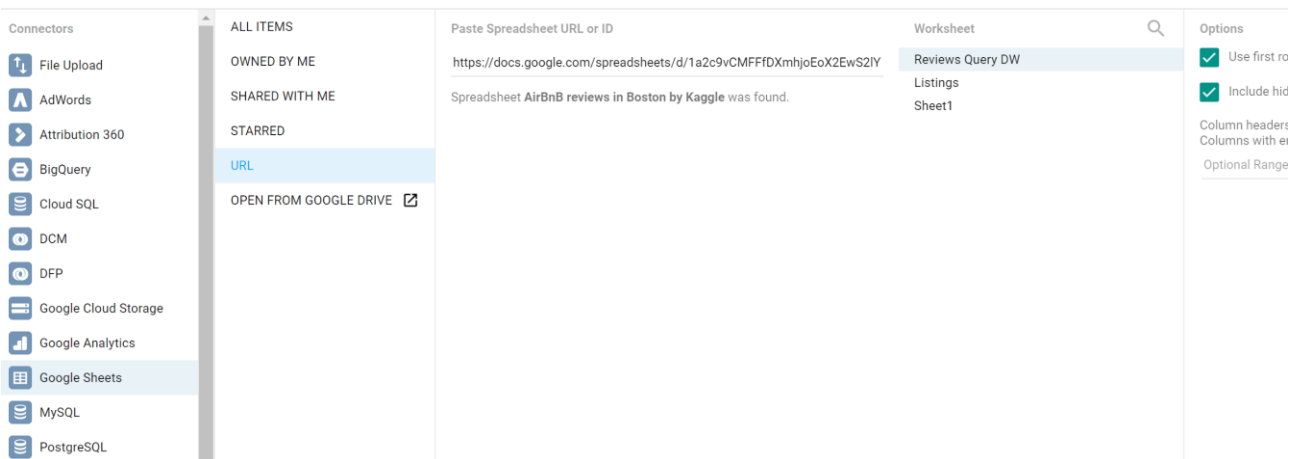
Connectors

File Upload

AdWords

Attribution 360

BigQuery

Cloud SQL

DCM

DFP

Google Cloud Storage

Google Analytics

Google Sheets

MySQL

PostgreSQL

ALL ITEMS

OWNED BY ME

SHARED WITH ME

STARRED

URL

OPEN FROM GOOGLE DRIVE

Paste Spreadsheet URL or ID

https://docs.google.com/spreadsheets/d/1a2c9vCMFFfDXmhjoEoX2EwS2lY

Spreadsheet **AirBnB reviews in Boston by Kaggle** was found.

Worksheet

Reviews Query DW

Listings

Sheet1

Options

Use first ro

Include hid

Column headers
Columns with e

Optional Range